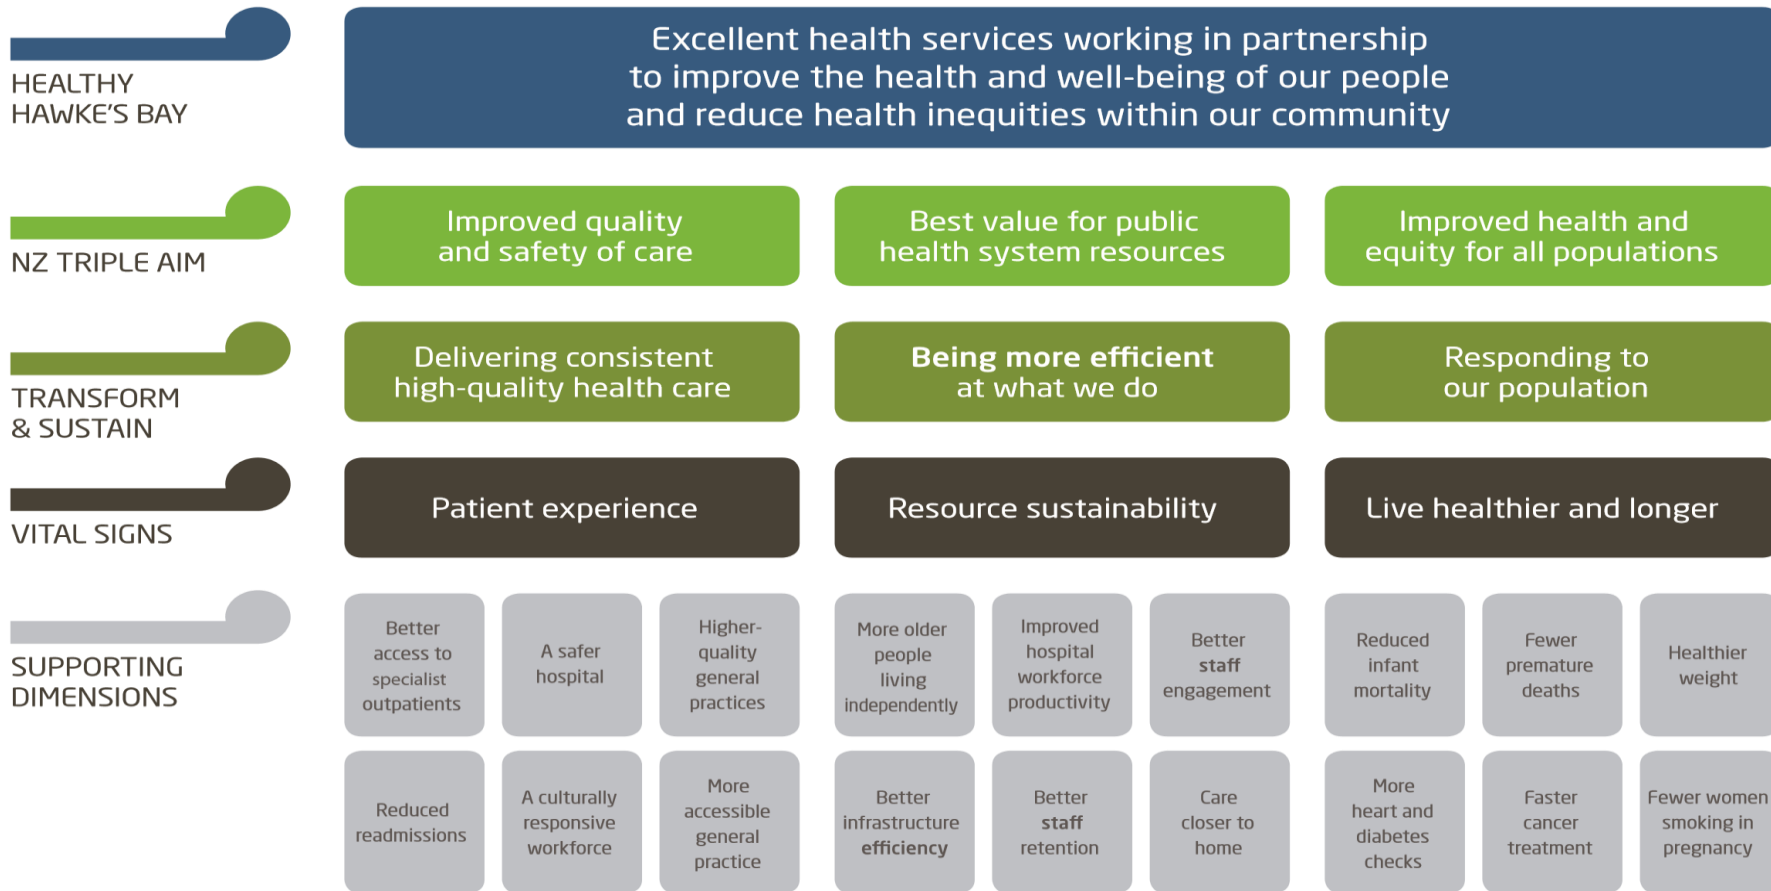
HEALTHY HAWKE'S BAY

Excellent health services working in partnership to improve the health and well-being of our people and reduce health inequities within our community

NZ TRIPLE AIM

Improved quality and safety of care

Best value for public health system resources

Improved health and equity for all populations

TRANSFORM & SUSTAIN

Delivering consistent high-quality health care

Being more efficient at what we do

Responding to our population

VITAL SIGNS

Patient experience

Resource sustainability

Live healthier and longer

SUPPORTING DIMENSIONS

Better access to specialist outpatients

A safer hospital

Higher-quality general practices

More older people living independently

Improved hospital workforce productivity

Better staff engagement

Reduced infant mortality

Fewer premature deaths

Healthier weight

Reduced readmissions

A culturally responsive workforce

More accessible general practice

Better infrastructure efficiency

Better staff retention

Care closer to home

More heart and diabetes checks

Faster cancer treatment

Fewer women smoking in pregnancy